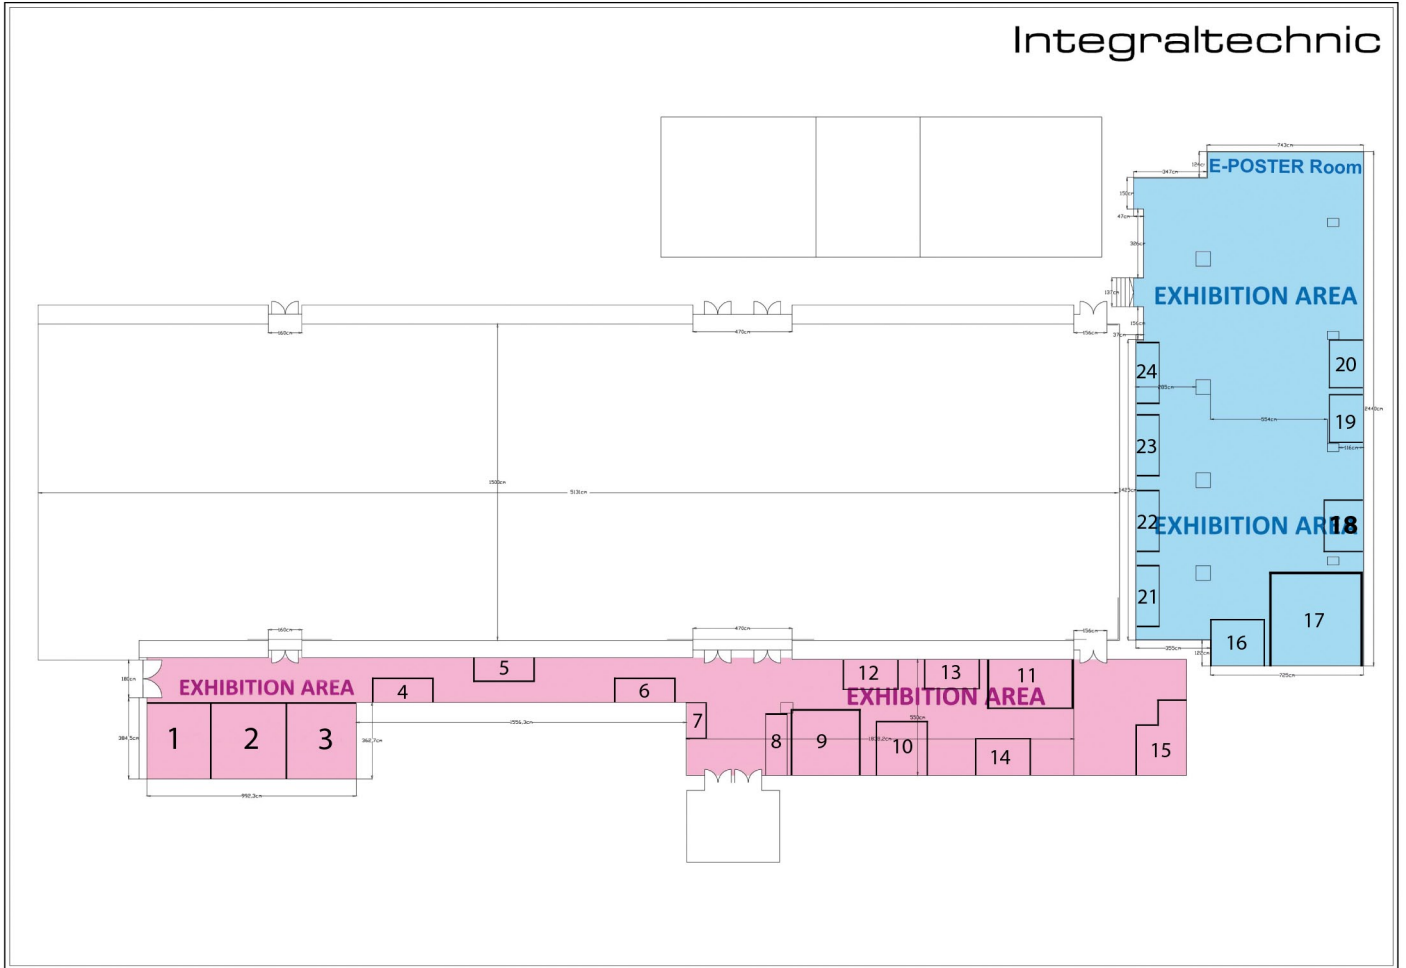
Integraltechnic

E-POSTER Room

EXHIBITION AREA

24

20

19

23

22 EXHIBITION AR 18

21

17

16

EXHIBITION AREA

5

4

6

12

13

11

EXHIBITION AREA

1

2

3

7

8

9

10

14

15

160cm

470cm

156cm

1500cm

513cm

160cm

470cm

156cm

743cm

247cm

725cm

2440cm

554cm

952,3cm

1556,3cm

180cm

384,5cm

362,7cm

1838,2cm

300cm

355cm

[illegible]